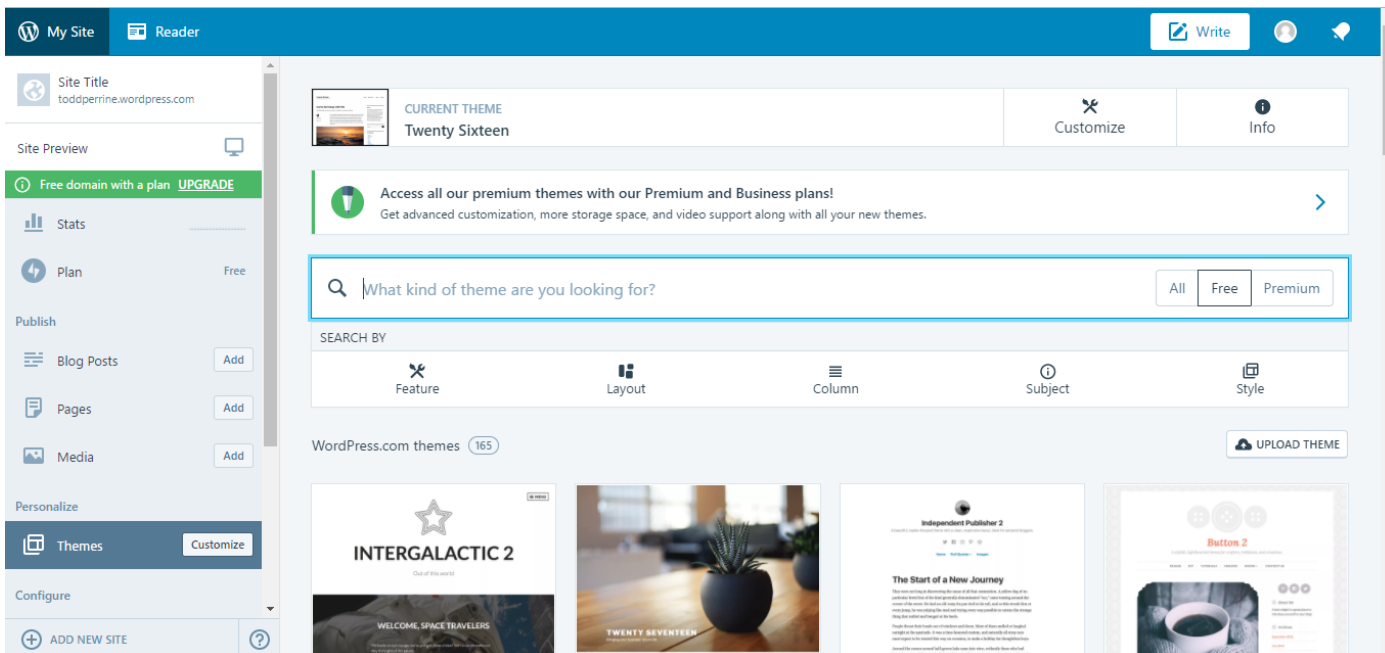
My Site Reader Write

Site Title
toddperrine.wordpress.com

Site Preview

Free domain with a plan UPGRADE

Stats

Plan Free

Publish

Blog Posts Add

Pages Add

Media Add

Personalize

Themes Customize

Configure

ADD NEW SITE

CURRENT THEME
Twenty Sixteen

Customize

Info

Access all our premium themes with our Premium and Business plans!
Get advanced customization, more storage space, and video support along with all your new themes.

What kind of theme are you looking for?

All Free Premium

SEARCH BY

Feature Layout Column Subject Style

WordPress.com themes 165

UPLOAD THEME

INTERGALACTIC 2
Out of this world
WELCOME, SPACE TRAVELERS

TWENTY SEVENTEEN

Independent Publisher 2
The Start of a New Journey

Button 2